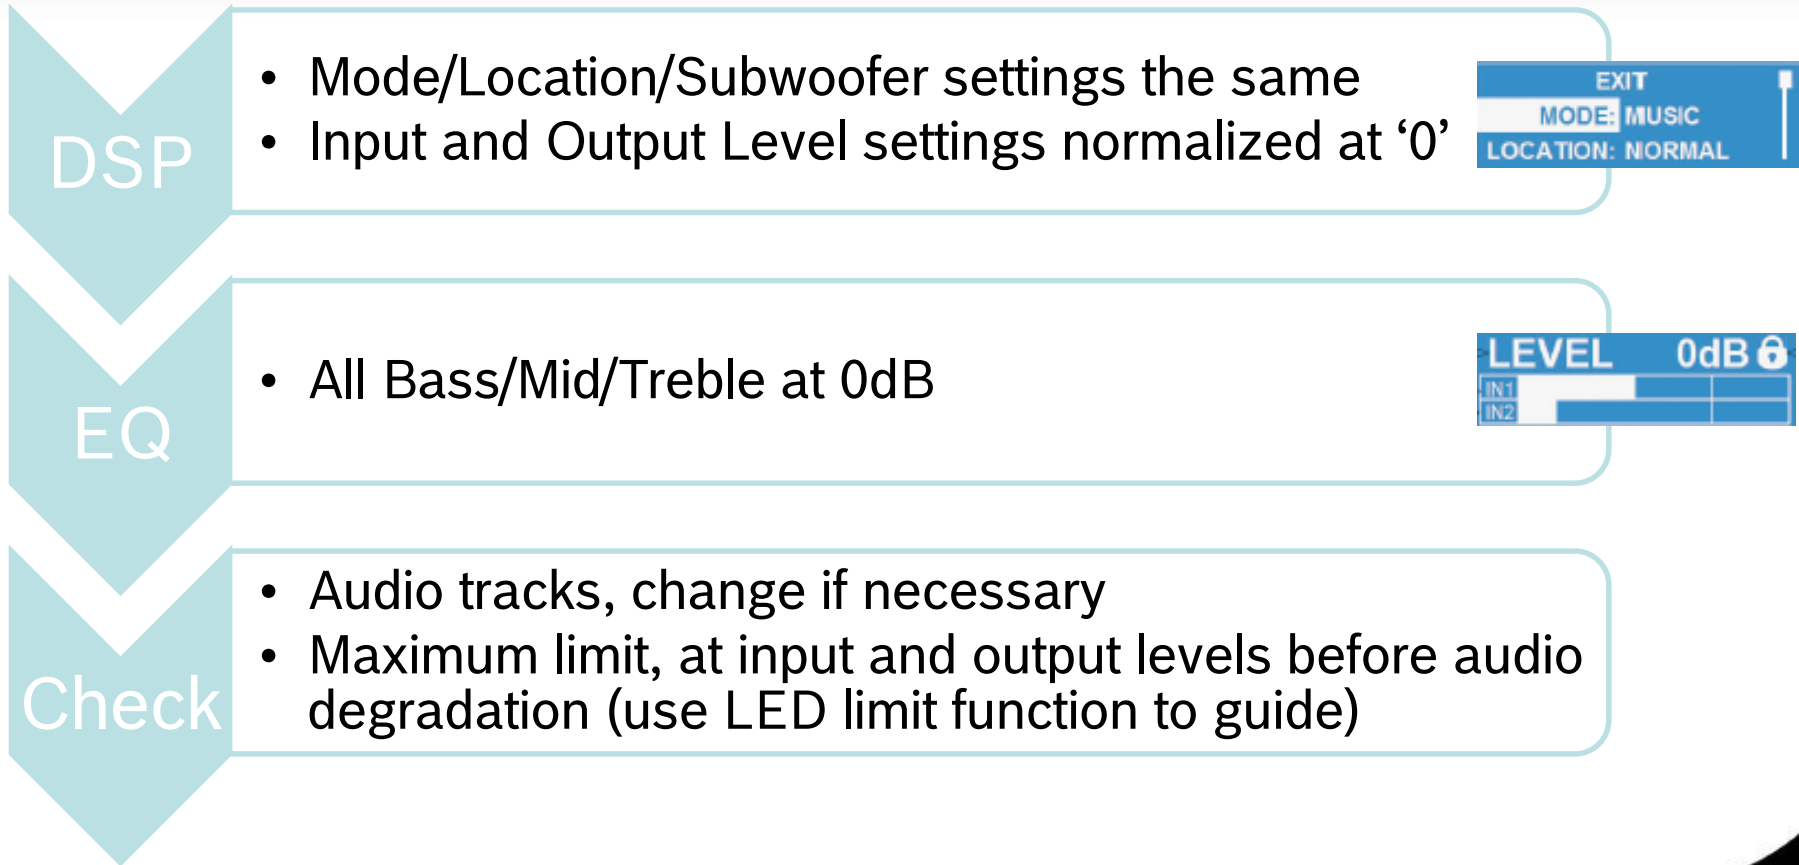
DSP

• Mode/Location/Subwoofer settings the same
• Input and Output Level settings normalized at ‘0’

EXIT
MODE: MUSIC
LOCATION: NORMAL

EQ

• All Bass/Mid/Treble at 0dB

LEVEL 0dB
IN1
IN2

Check

• Audio tracks, change if necessary
• Maximum limit, at input and output levels before audio degradation (use LED limit function to guide)